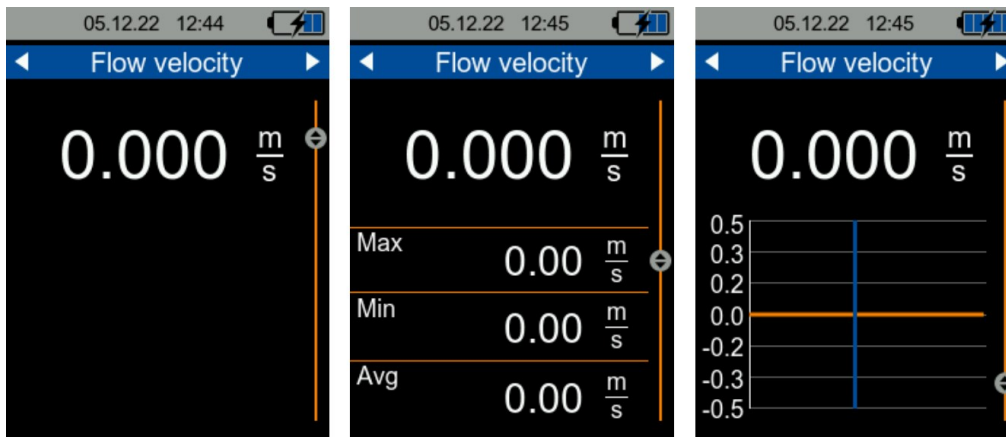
05.12.22 12:44

Flow velocity

0.000 $\frac{m}{s}$

05.12.22 12:45

Flow velocity

0.000 $\frac{m}{s}$

Max 0.00 $\frac{m}{s}$

Min 0.00 $\frac{m}{s}$

Avg 0.00 $\frac{m}{s}$

05.12.22 12:45

Flow velocity

0.000 $\frac{m}{s}$

0.5
0.3
0.2
0.0
-0.2
-0.3
-0.5